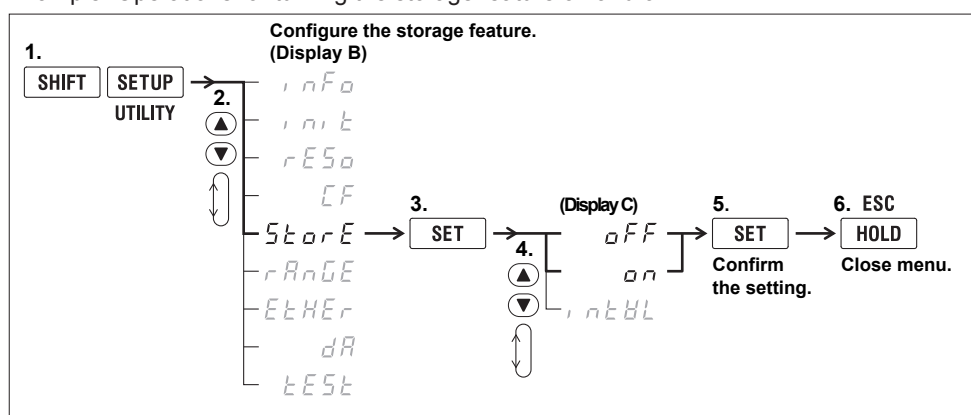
1.
SHIFT SETUP
UTILITY

Configure the storage feature.
(Display B)

2.
▲
▼

inFo
init
rESo
CF
StorE
rAnGE
EtHEr
dA
tESt

3.
SET

4.
▲
▼

(Display C)
oFF
on
intbL

5.
SET
Confirm the setting.

6. ESC
HOLD
Close menu.